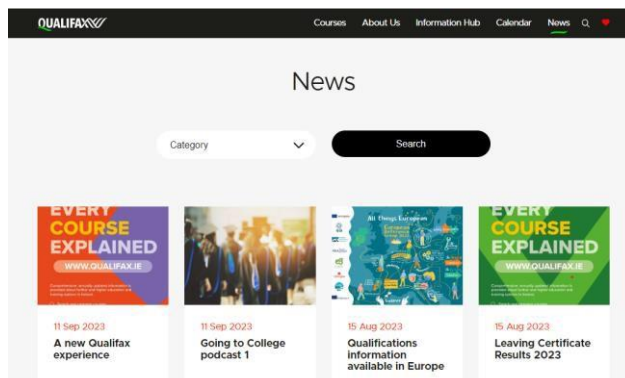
QUALIFAX

Courses About Us Information Hub Calendar News

News

Category

Search

EVERY COURSE EXPLAINED
WWW.QUALIFAX.IE

11 Sep 2023
A new Qualifax experience

11 Sep 2023
Going to College podcast 1

All Things European

15 Aug 2023
Qualifications information available in Europe

EVERY COURSE EXPLAINED
WWW.QUALIFAX.IE

15 Aug 2023
Leaving Certificate Results 2023